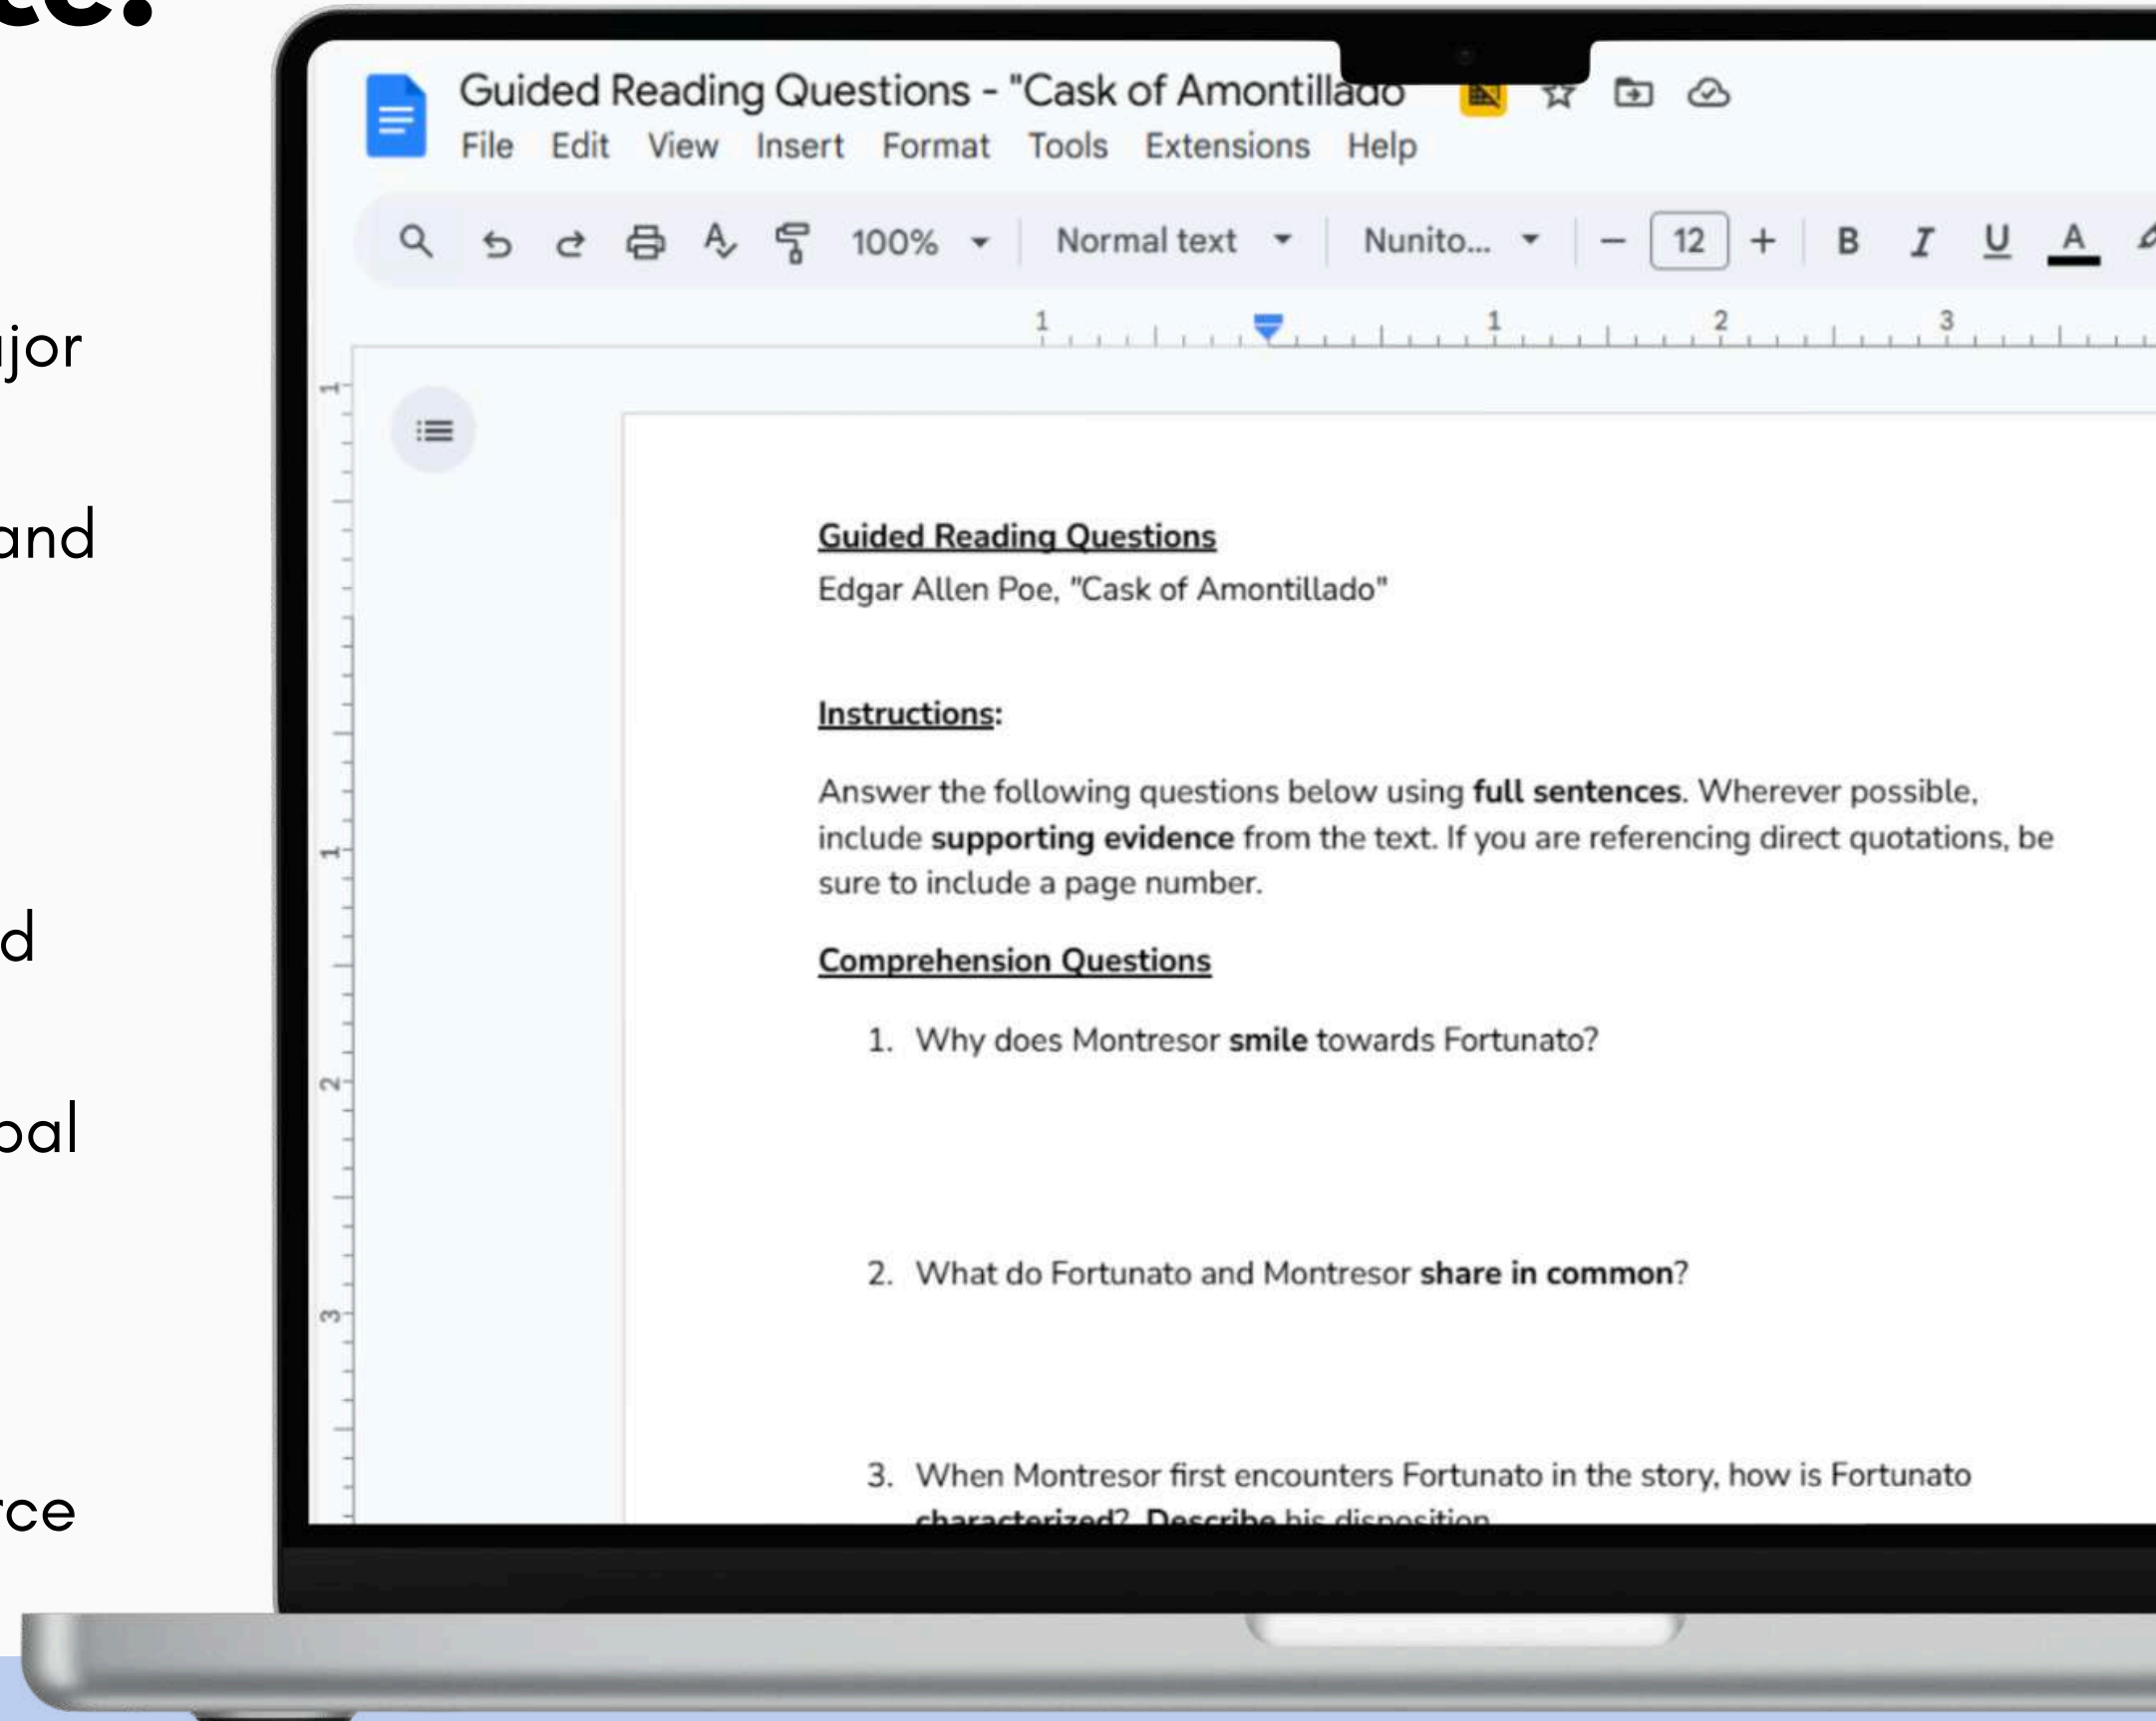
ce:

jor

and

d

oal

rce

Guided Reading Questions - "Cask of Amontillado

File Edit View Insert Format Tools Extensions Help

100% Normal text Nunito... 12 B I U A

1 1 2 3

Guided Reading Questions
Edgar Allen Poe, "Cask of Amontillado"

Instructions:

Answer the following questions below using **full sentences**. Wherever possible, include **supporting evidence** from the text. If you are referencing direct quotations, be sure to include a page number.

Comprehension Questions

1. Why does Montresor **smile** towards Fortunato?

2. What do Fortunato and Montresor **share in common**?

3. When Montresor first encounters Fortunato in the story, how is Fortunato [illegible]